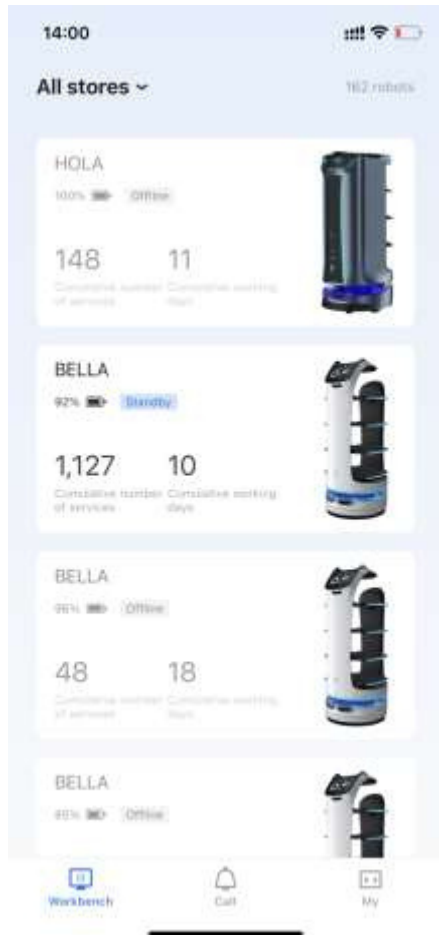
14:00

All stores ⌄

162 robots

HOLA

100% Offline

148 Cumulative number of services

11 Cumulative working days

BELLA

92% Standby

1,127 Cumulative number of services

10 Cumulative working days

BELLA

96% Offline

48 Cumulative number of services

18 Cumulative working days

BELLA

85% Offline

Workbench

Call

My